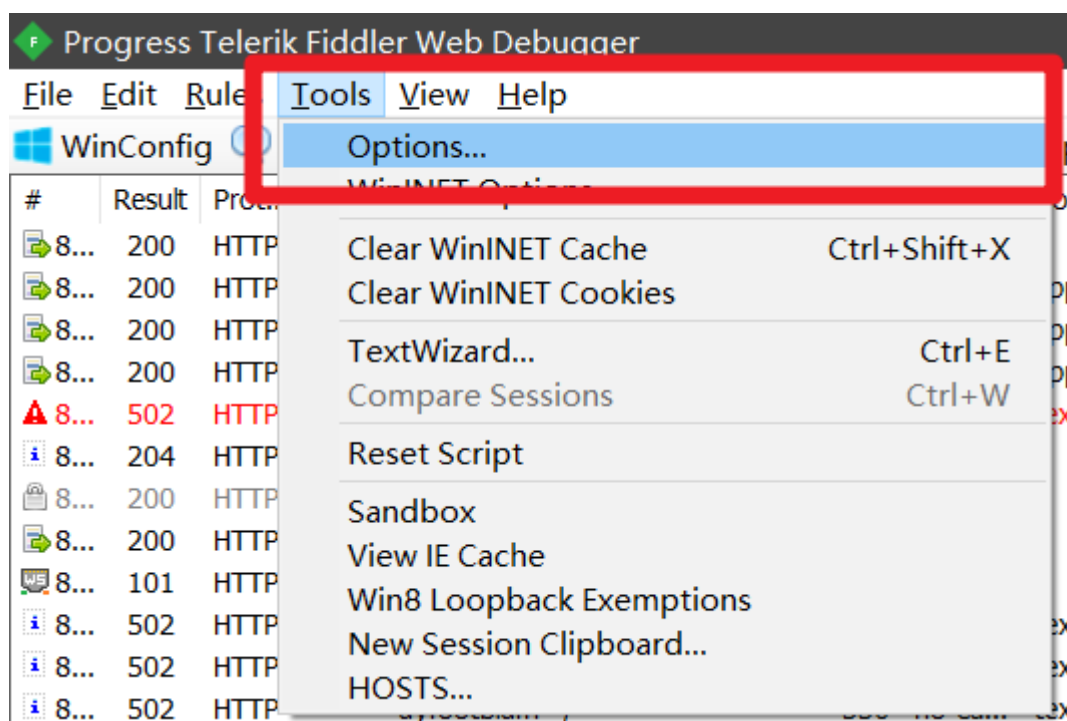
Progress Telerik Fiddler Web Debugger

File Edit Rules Tools View Help

WinConfig

Options...
WinINET Options...

Clear WinINET Cache Ctrl+Shift+X
Clear WinINET Cookies

TextWizard... Ctrl+E
Compare Sessions Ctrl+W

Reset Script

Sandbox
View IE Cache
Win8 Loopback Exemptions
New Session Clipboard...
HOSTS...

| # | Result | Prot |
|---|---|---|
| 8... | 200 | HTTP |
| 8... | 200 | HTTP |
| 8... | 200 | HTTP |
| 8... | 200 | HTTP |
| 8... | 502 | HTTP |
| 8... | 204 | HTTP |
| 8... | 200 | HTTP |
| 8... | 200 | HTTP |
| 8... | 101 | HTTP |
| 8... | 502 | HTTP |
| 8... | 502 | HTTP |
| 8... | 502 | HTTP |